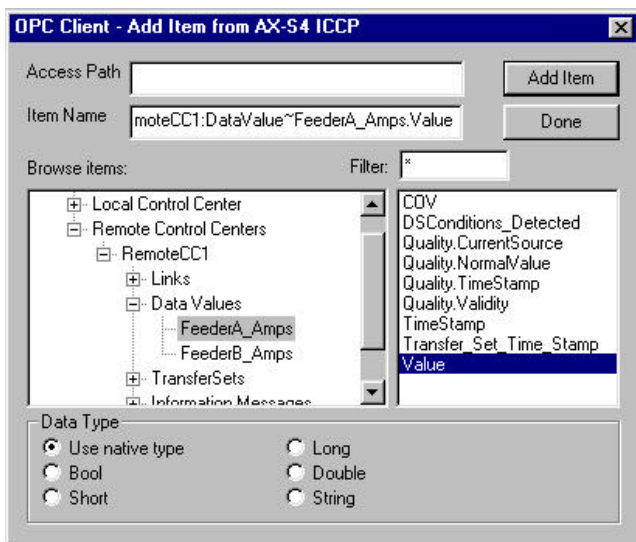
OPC Client - Add Item from AX-S4 ICCP

Access Path

Add Item

Item Name moteCC1:DataValue~FeederA_Amps.Value

Done

Browse items:

Filter: *

Local Control Center
Remote Control Centers
RemoteCC1
Links
Data Values
FeederA_Amps
FeederB_Amps
TransferSets
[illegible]

COV
DSConditions_Detected
Quality.CurrentSource
Quality.NormalValue
Quality.TimeStamp
Quality.Validity
TimeStamp
Transfer_Set_Time_Stamp
Value

Data Type
Use native type
Bool
Short
Long
Double
String